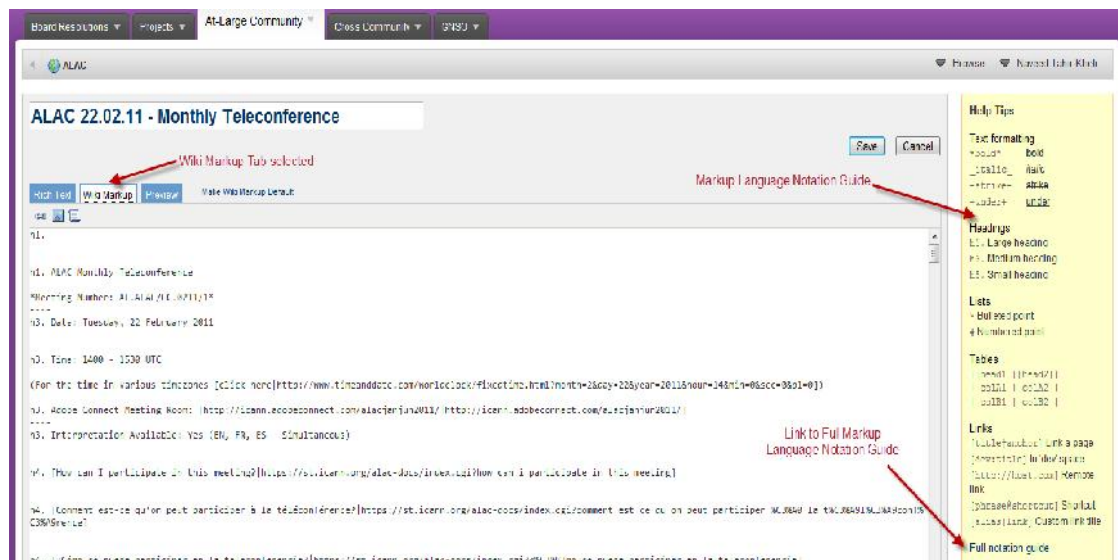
Board Resolutions ▼ Projects ▼ At-Large Community ▼ Cross Community ▼ GNSO ▼

ALAC

Browse Naveed bin Rais

ALAC 22.02.11 - Monthly Teleconference

Save Cancel

Wiki Markup Tab selected

Markup Language Notation Guide

Rich Text Wiki Markup Preview Make Wiki Markup Default

h1.

h1. ALAC Monthly Teleconference

*Meeting Number: AL.ALAC/TC.0211/1*
----
h3. Date: Tuesday, 22 February 2011

h3. Time: 1400 - 1530 UTC

(For the time in various timezones [click here|http://www.timeanddate.com/worldclock/fixedtime.html?month=2&day=22&year=2011&hour=14&min=0&sec=0&p1=0])

h3. Adobe Connect Meeting Room: [http://icann.adobeconnect.com/alacjanjun2011/ http://icann.adobeconnect.com/alacjanjun2011/]
----
h3. Interpretation Available: Yes (EN, FR, ES - Simultaneous)

h4. [How can I participate in this meeting?|https://st.icann.org/alac-docs/index.cgi?how can i participate in this meeting]

h4. [Comment est-ce qu'on peut participer à la téléconférence?|https://st.icann.org/alac-docs/index.cgi?comment est ce qu on peut participer %C3%A0 la t%C3%A9l%C3%A9conf%C3%A9rence]

Link to Full Markup Language Notation Guide

Help Tips

Text formatting
*bold* bold
_italic_ italic
-strike- strike
+under+ under

Headings
h1. Large heading
h3. Medium heading
h5. Small heading

Lists
* Bulleted point
# Numbered point

Tables
||head1||head2||
|col1A|col2A|
|col1B|col2B|

Links
[title#anchor] Link a page
[anchor] link to anchor
[http://test.com] Remote link
[phrase@shortcut] Shortcut
[alias|link] Custom link title

Full notation guide